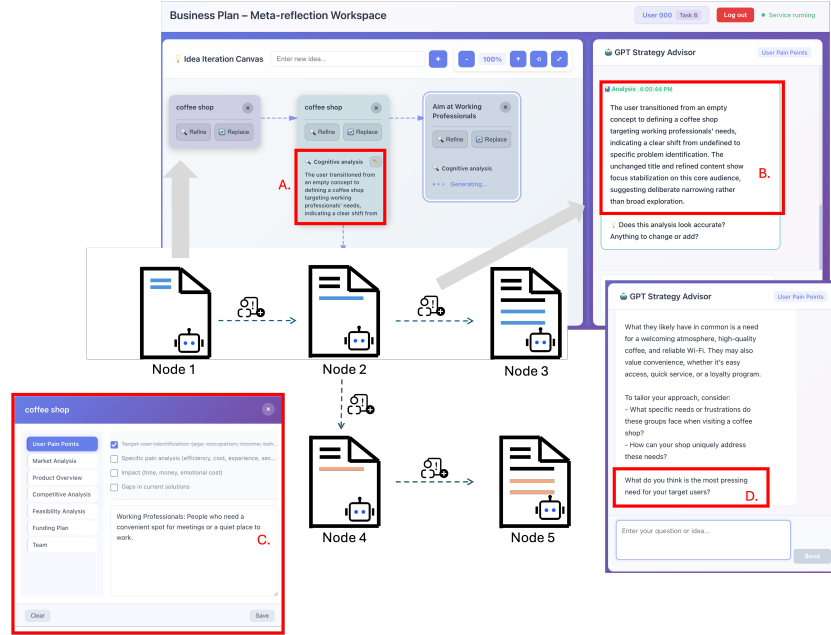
Business Plan – Meta-reflection Workspace

User 000 Task B

Log out

Service running

Idea Iteration Canvas

Enter new idea...

100%

coffee shop

Refine Replace

coffee shop

Refine Replace

Cognitive analysis

The user transitioned from an empty concept to defining a coffee shop targeting working professionals' needs, indicating a clear shift from

A.

Aim at Working Professionals

Refine Replace

Cognitive analysis

Generating...

GPT Strategy Advisor

User Pain Points

Analysis 4:00:44 PM

The user transitioned from an empty concept to defining a coffee shop targeting working professionals' needs, indicating a clear shift from undefined to specific problem identification. The unchanged title and refined content show focus stabilization on this core audience, suggesting deliberate narrowing rather than broad exploration.

B.

Does this analysis look accurate? Anything to change or add?

Node 1

Node 2

Node 3

GPT Strategy Advisor

User Pain Points

What they likely have in common is a need for a welcoming atmosphere, high-quality coffee, and reliable Wi-Fi. They may also value convenience, whether it's easy access, quick service, or a loyalty program.

To tailor your approach, consider:
- What specific needs or frustrations do these groups face when visiting a coffee shop?
- How can your shop uniquely address these needs?

What do you think is the most pressing need for your target users?

D.

Enter your question or idea...

Send

coffee shop

User Pain Points

Market Analysis

Product Overview

Competitive Analysis

Feasibility Analysis

Funding Plan

Team

Target user identification (age, occupation, income, beh...

Specific pain analysis (efficiency, cost, experience, sec...

Impact (time, money, emotional cost)

Gaps in current solutions

Working Professionals: People who need a convenient spot for meetings or a quiet place to work.

C.

Clear

Save

Node 4

Node 5